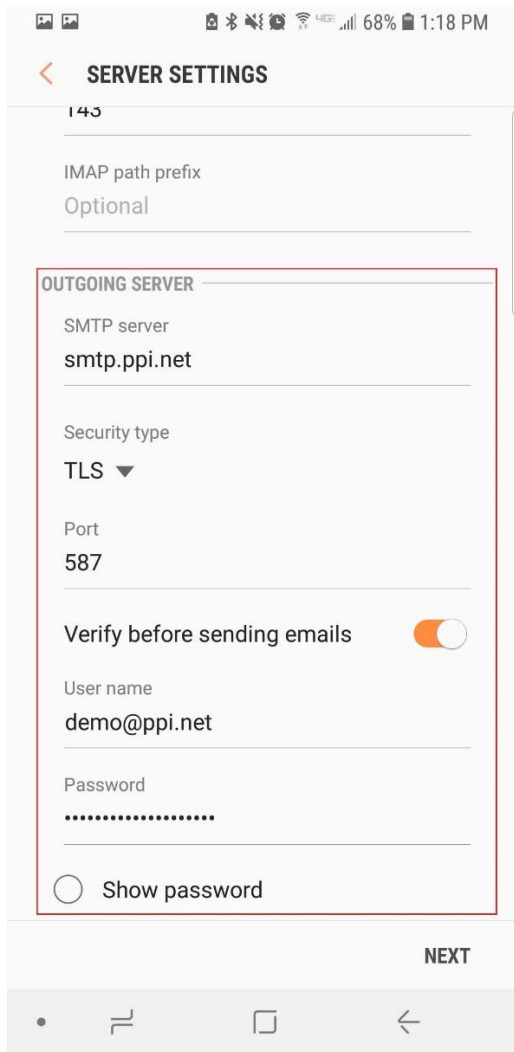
4G 68% 1:18 PM

SERVER SETTINGS

143

IMAP path prefix
Optional

OUTGOING SERVER

SMTP server
smtp.ppi.net

Security type
TLS

Port
587

Verify before sending emails

User name
demo@ppi.net

Password
••••••••••••••••••

Show password

NEXT